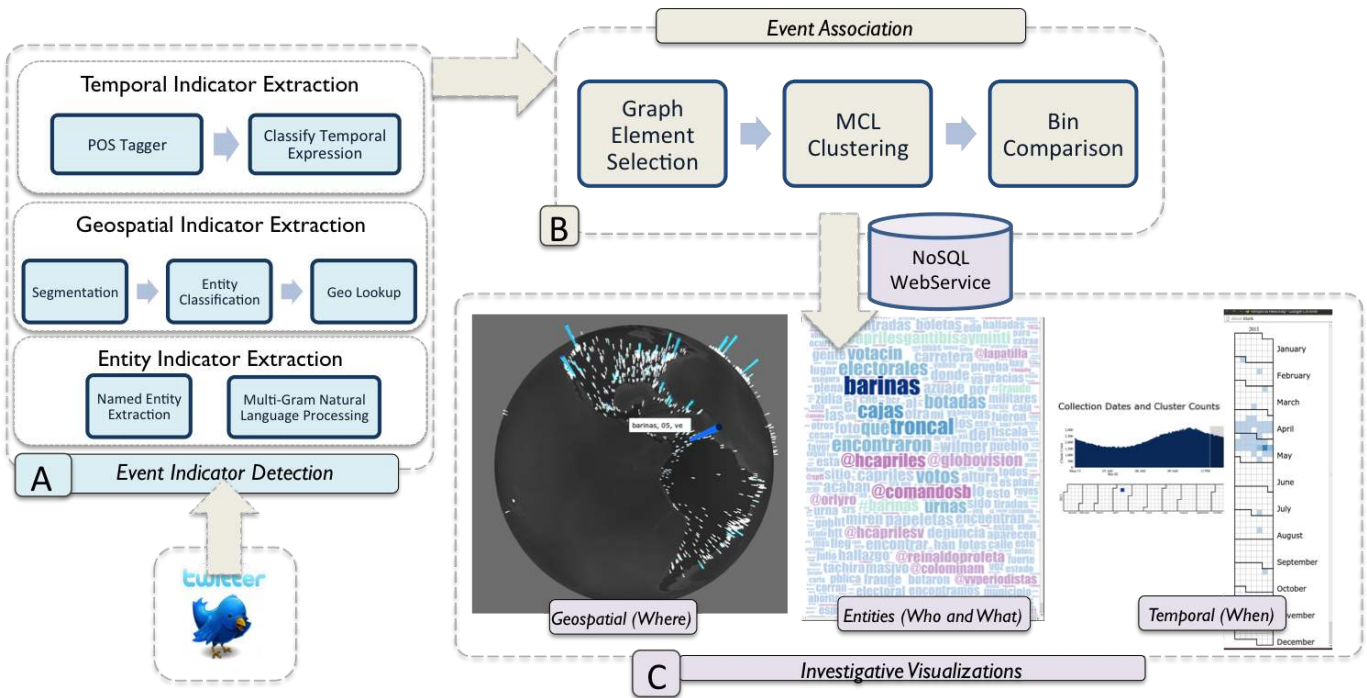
Temporal Indicator Extraction

POS Tagger

Classify Temporal Expression

Geospatial Indicator Extraction

Segmentation

Entity Classification

Geo Lookup

Entity Indicator Extraction

Named Entity Extraction

Multi-Gram Natural Language Processing

A

Event Indicator Detection

twitter

Event Association

Graph Element Selection

MCL Clustering

Bin Comparison

B

NoSQL WebService

barinas, 05, ve

Geospatial (Where)

barinas electorales cajas troncal botadas votacin carretera encontraron @hcapriles @globovision votos @comandosb urnas @hcaprilesv @reinaldoprofeta @colominam @lapatilla papeletas encontrar fraude electoral encontramos

Entities (Who and What)

Collection Dates and Cluster Counts

Temporal (When)

2013

January

February

March

April

May

June

July

August

September

October

November

December

C

Investigative Visualizations